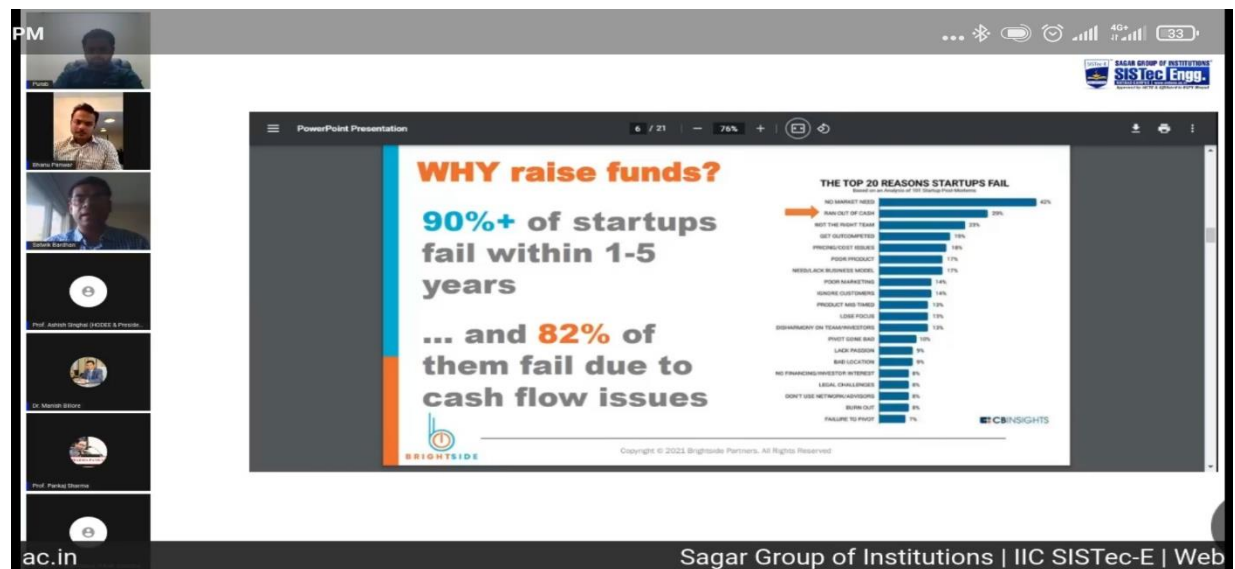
PM

33

Punit

Bhanu Panwar

Satwik Bardhan

Prof. Ashish Singhai (HODEE & Preside...

Dr. Manish Billore

Prof. Pankaj Sharma

SAGAR GROUP OF INSTITUTIONS SISTec Engg.

PowerPoint Presentation

6 / 21 | — 76% +

WHY raise funds?

90%+ of startups fail within 1-5 years

... and 82% of them fail due to cash flow issues

BRIGHTSIDE

THE TOP 20 REASONS STARTUPS FAIL

Based on an Analysis of 101 Startup Post-Mortems

| Reason | % |
|---|---|
| NO MARKET NEED | 42% |
| RAN OUT OF CASH | 29% |
| NOT THE RIGHT TEAM | 23% |
| GET OUTCOMPETED | 19% |
| PRICING/COST ISSUES | 18% |
| POOR PRODUCT | 17% |
| NEED/LACK BUSINESS MODEL | 17% |
| POOR MARKETING | 14% |
| IGNORE CUSTOMERS | 14% |
| PRODUCT MIS-TIMED | 13% |
| LOSE FOCUS | 13% |
| DISHARMONY ON TEAM/INVESTORS | 13% |
| PIVOT GONE BAD | 10% |
| LACK PASSION | 9% |
| BAD LOCATION | 9% |
| NO FINANCING/INVESTOR INTEREST | 8% |
| LEGAL CHALLENGES | 8% |
| DON'T USE NETWORK/ADVISORS | 8% |
| BURN OUT | 8% |
| FAILURE TO PIVOT | 7% |

CBINSIGHTS

Copyright © 2021 Brightside Partners. All Rights Reserved

ac.in

Sagar Group of Institutions | IIC SISTec-E | Web